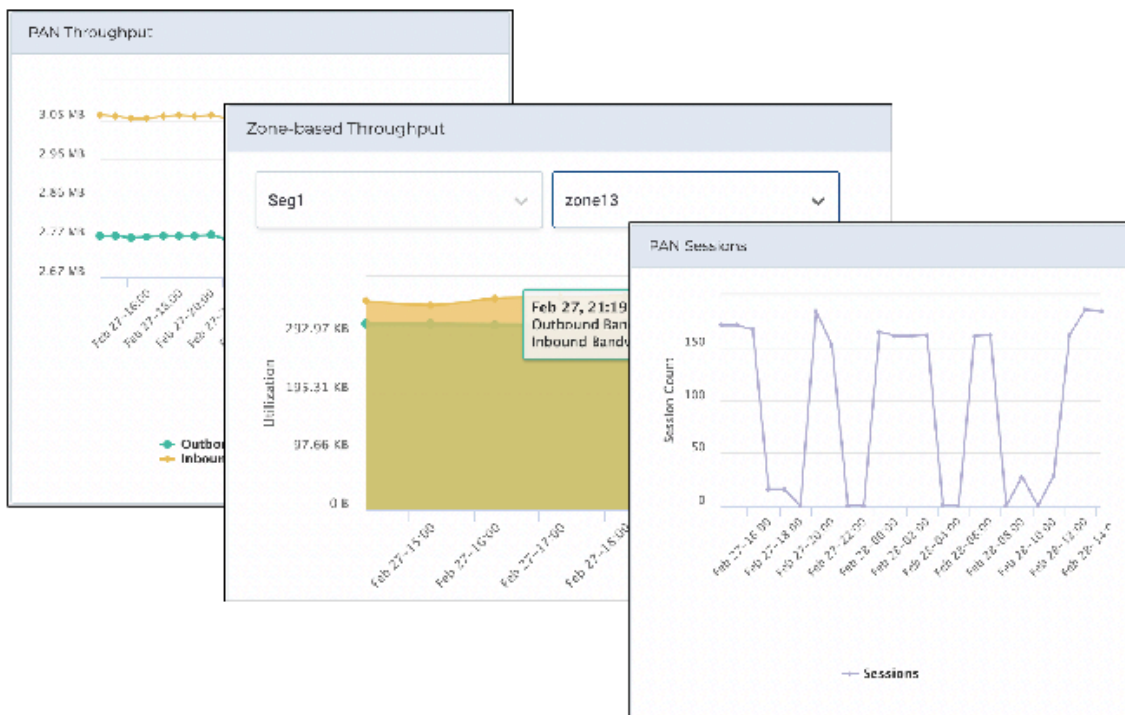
PAN Throughput

3.05 MB
2.95 MB
2.85 MB
2.77 MB
2.67 MB

Feb 27-16:00
Feb 27-18:00
Feb 27-20:00
Feb 27-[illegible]

Outbou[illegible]
Inboun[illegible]

Zone-based Throughput

Seg1
zone13

Utilization
292.97 KB
195.31 KB
97.66 KB
0 B

Feb 27, 21:19
Outbound Ban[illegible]
Inbound Bandw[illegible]

Feb 27-15:00
Feb 27-16:00
Feb 27-17:00
Feb 27-18:00

PAN Sessions

Session Count
150
100
50
0

Feb 27-16:00
Feb 27-18:00
Feb 27-20:00
Feb 27-22:00
Feb 28-00:00
Feb 28-02:00
Feb 28-04:00
Feb 28-06:00
Feb 28-08:00
Feb 28-10:00
Feb 28-12:00
Feb 28-14:0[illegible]

Sessions